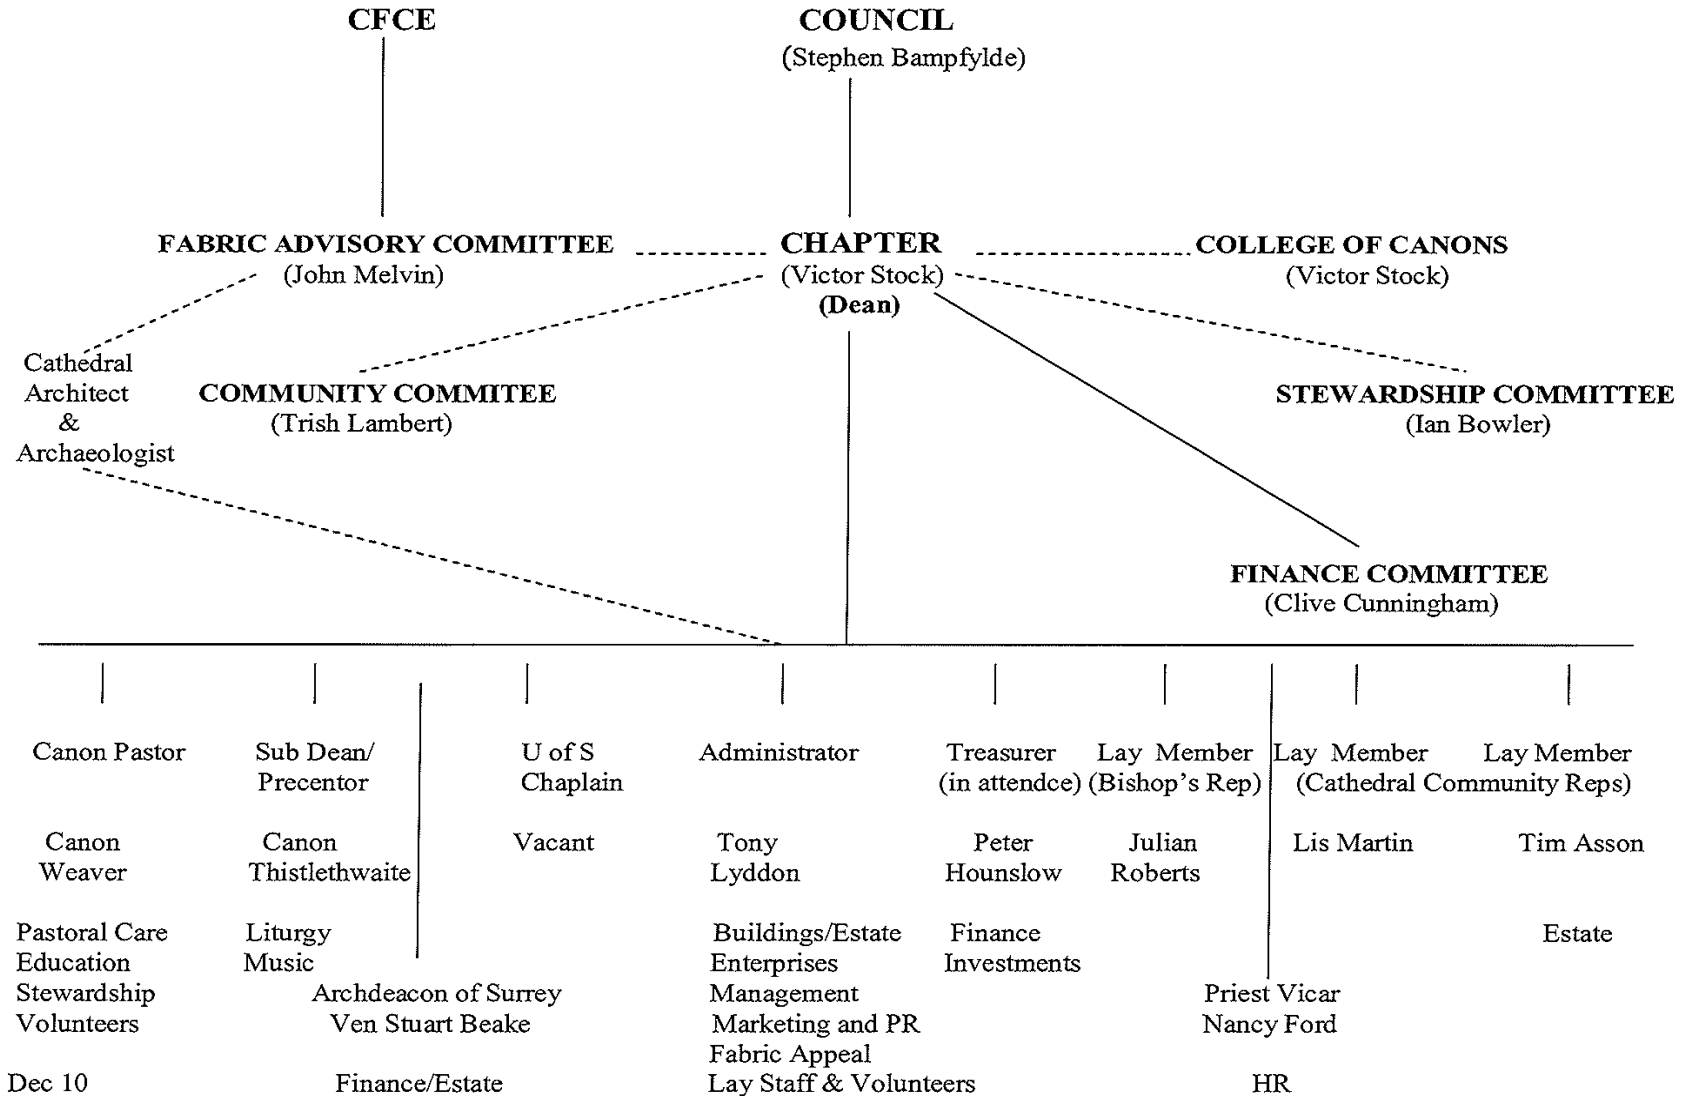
CFCE

COUNCIL
(Stephen Bampfylde)

FABRIC ADVISORY COMMITTEE
(John Melvin)

CHAPTER
(Victor Stock)
(Dean)

COLLEGE OF CANONS
(Victor Stock)

Cathedral Architect & Archaeologist

COMMUNITY COMMITEE
(Trish Lambert)

STEWARDSHIP COMMITTEE
(Ian Bowler)

FINANCE COMMITTEE
(Clive Cunningham)

Canon Pastor

Canon Weaver

Pastoral Care
Education
Stewardship
Volunteers

Sub Dean/ Precentor

Canon Thistlethwaite

Liturgy
Music

Archdeacon of Surrey
Ven Stuart Beake

Finance/Estate

U of S Chaplain

Vacant

Administrator

Tony Lyddon

Buildings/Estate
Enterprises
Management
Marketing and PR
Fabric Appeal
Lay Staff & Volunteers

Treasurer (in attendce)

Peter Hounslow

Finance
Investments

Lay Member (Bishop's Rep)

Julian Roberts

Priest Vicar
Nancy Ford

HR

Lay Member

Lis Martin

Lay Member
(Cathedral Community Reps)

Tim Asson

Estate

Dec 10